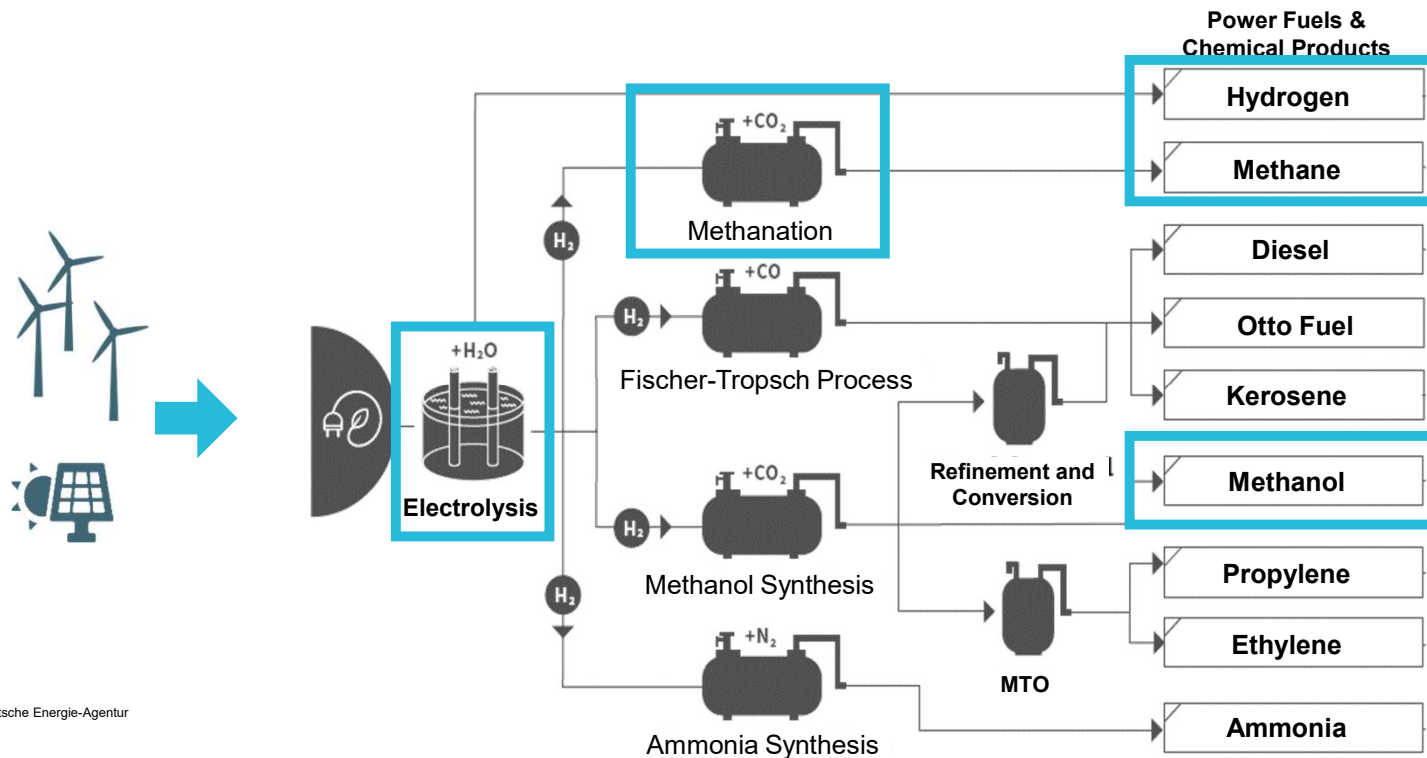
Power Fuels & Chemical Products

Hydrogen

Methane

Diesel

Otto Fuel

Kerosene

Methanol

Propylene

Ethylene

Ammonia

$+CO_2$

Methanation

$H_2$

$+CO$

$H_2$

Fischer-Tropsch Process

$+H_2O$

Electrolysis

Refinement and Conversion

$+CO_2$

$H_2$

Methanol Synthesis

$H_2$

MTO

$+N_2$

Ammonia Synthesis

tsche Energie-Agentur